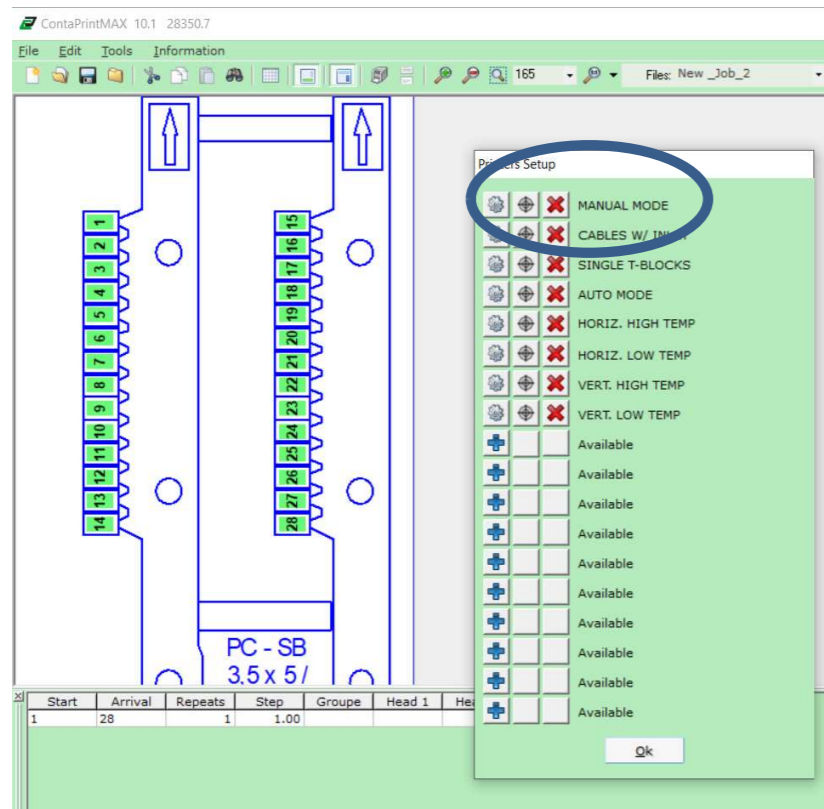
ContaPrintMAX 10.1 28350.7

File Edit Tools Information

165

Files: New _Job_2

1
2
3
4
5
6
7
8
9
10
11
12
13
14

15
16
17
18
19
20
21
22
23
24
25
26
27
28

PC - SB
3.5 x 5/

Pri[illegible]ers Setup

MANUAL MODE
CABLES W/ IN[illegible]
SINGLE T-BLOCKS
AUTO MODE
HORIZ. HIGH TEMP
HORIZ. LOW TEMP
VERT. HIGH TEMP
VERT. LOW TEMP
Available
Available
Available
Available
Available
Available
Available
Available
Available
Available

Ok

| Start | Arrival | Repeats | Step | Groupe | Head 1 | Hea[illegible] |
|---|---|---|---|---|---|---|
| 1 | 28 | 1 | 1.00 | | | |